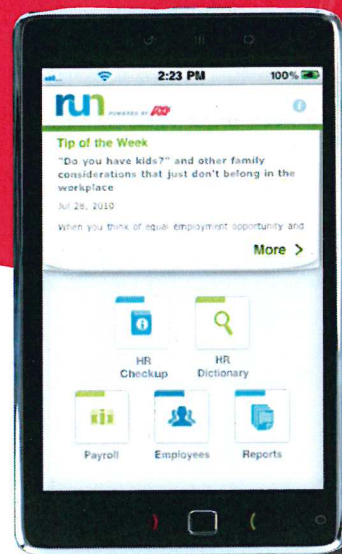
2:23 PM
100%

run POWERED BY ADP

Tip of the Week

"Do you have kids?" and other family considerations that just don't belong in the workplace

Jul 28, 2010

When you think of equal employment opportunity and

More >

HR Checkup

HR Dictionary

Payroll

Employees

Reports